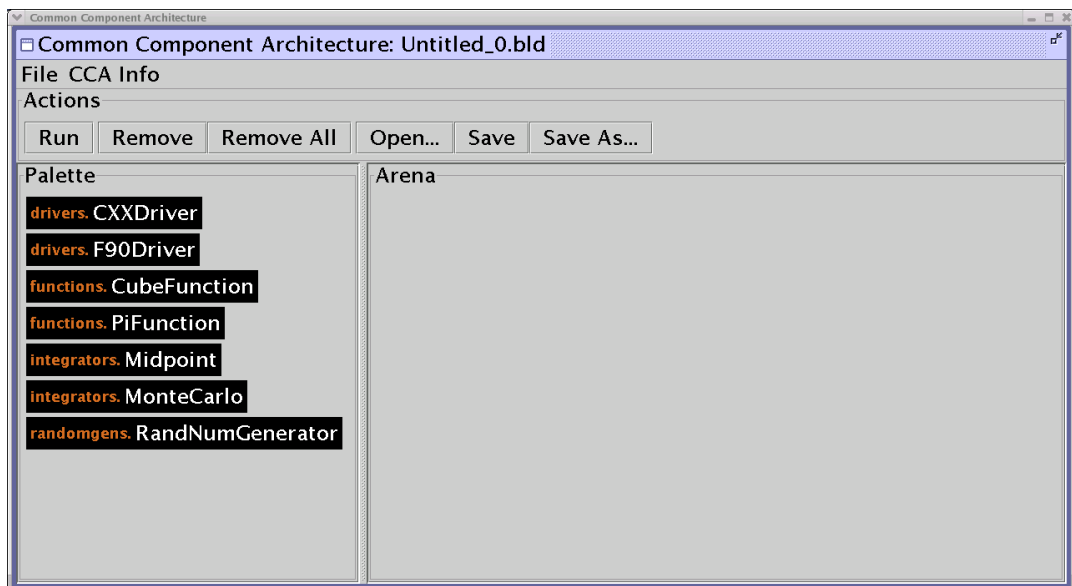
Common Component Architecture

Common Component Architecture: Untitled_0.bld

File CCA Info

Actions

Run Remove Remove All Open... Save Save As...

Palette

drivers. CXXDriver

drivers. F90Driver

functions. CubeFunction

functions. PiFunction

integrators. Midpoint

integrators. MonteCarlo

randomgens. RandNumGenerator

Arena